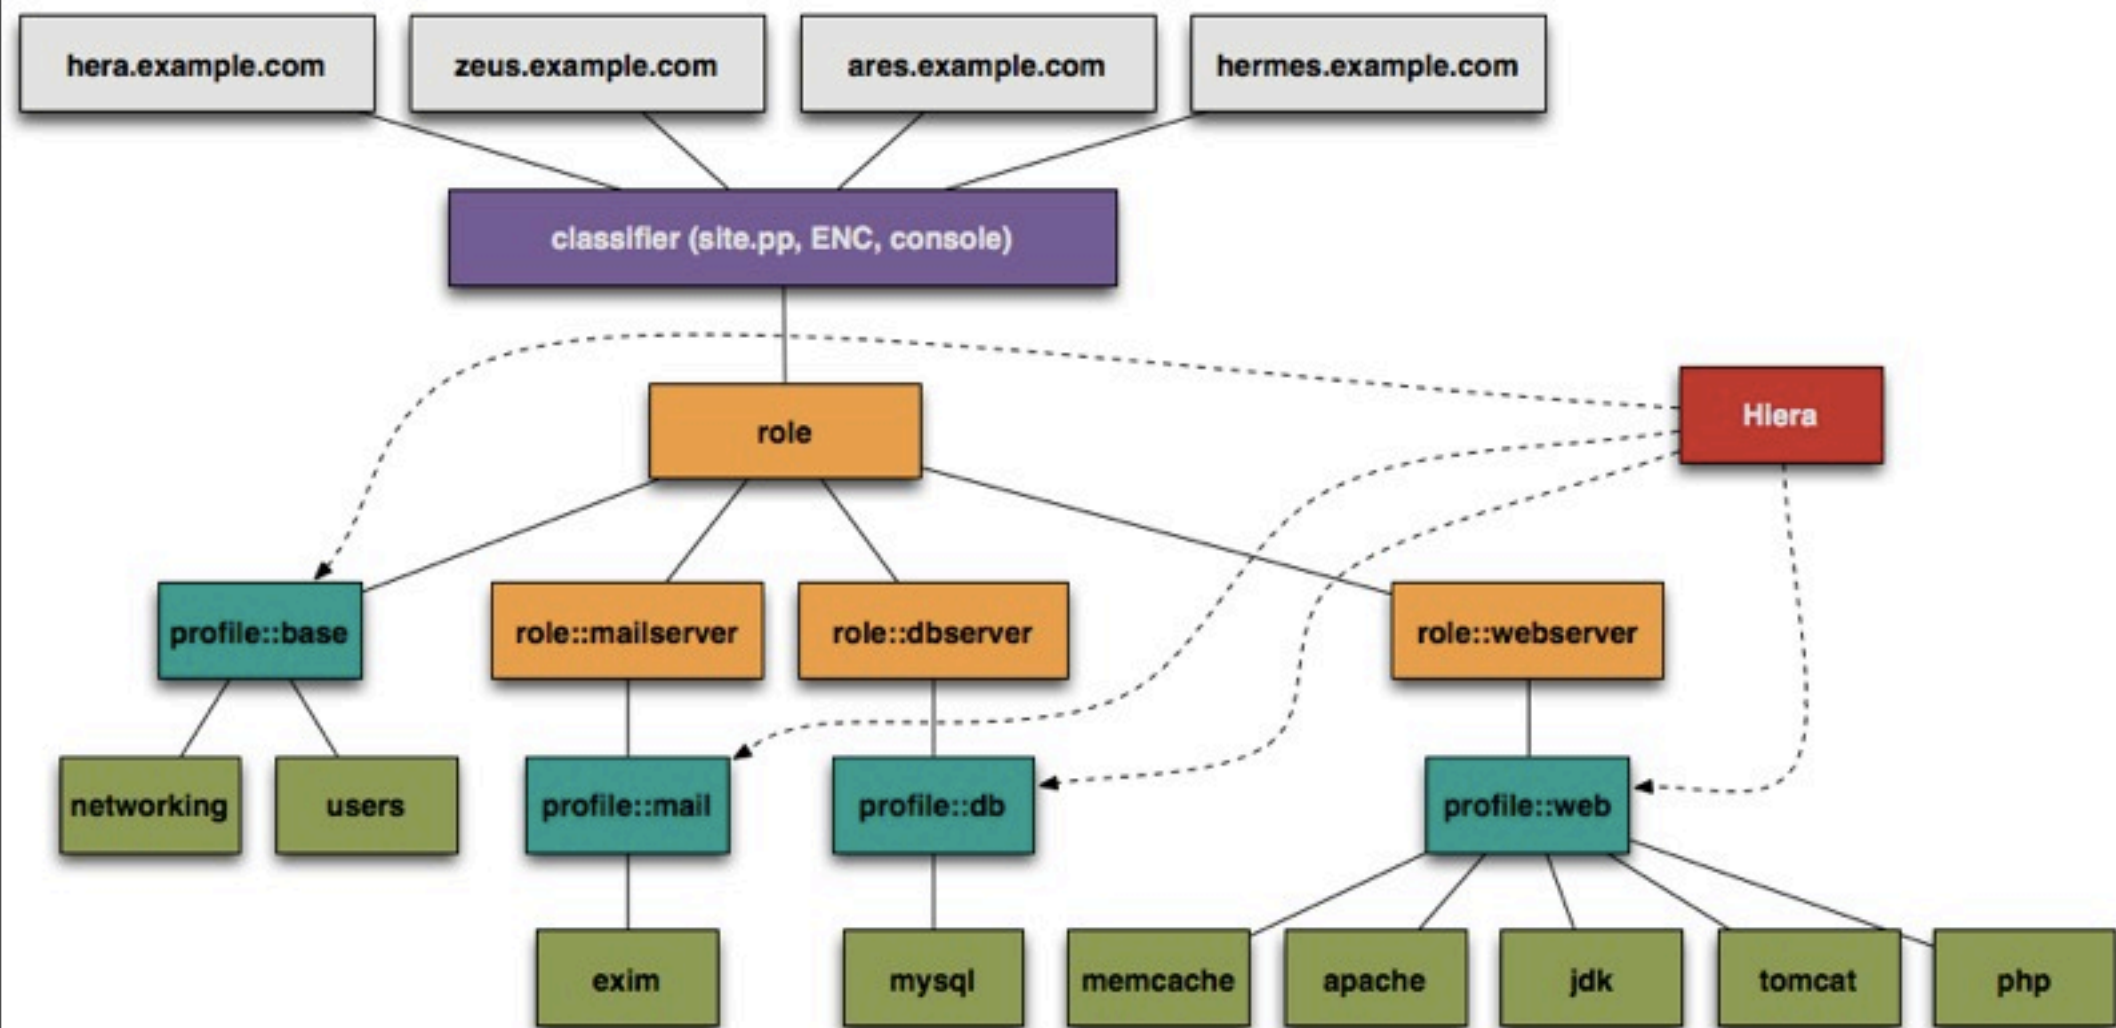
hera.example.com

zeus.example.com

ares.example.com

hermes.example.com

classifier (site.pp, ENC, console)

role

Hiera

profile::base

role::mailserver

role::dbserver

role::webserver

networking

users

profile::mail

profile::db

profile::web

exim

mysql

memcache

apache

jdk

tomcat

php